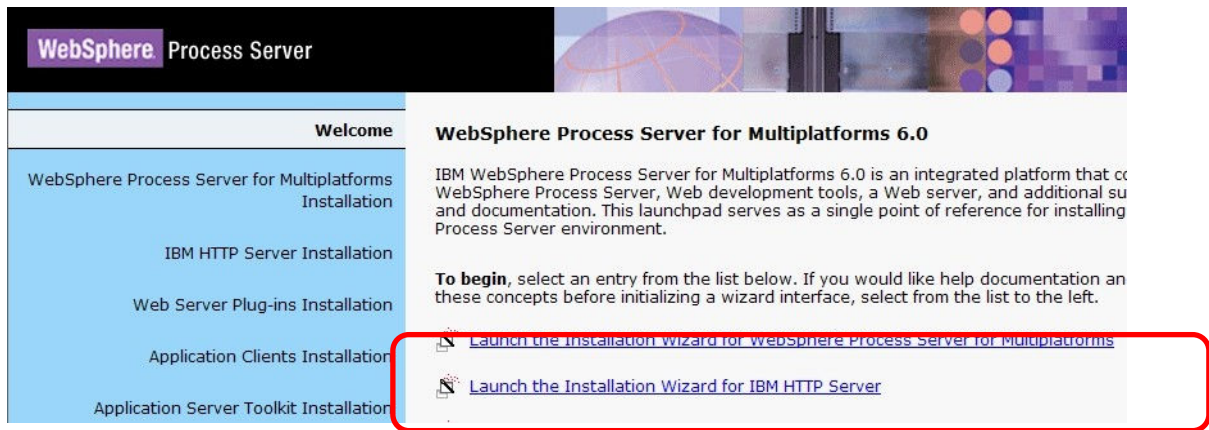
WebSphere. Process Server

Welcome

WebSphere Process Server for Multiplatforms Installation

IBM HTTP Server Installation

Web Server Plug-ins Installation

Application Clients Installation

Application Server Toolkit Installation

WebSphere Process Server for Multiplatforms 6.0

IBM WebSphere Process Server for Multiplatforms 6.0 is an integrated platform that co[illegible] WebSphere Process Server, Web development tools, a Web server, and additional su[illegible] and documentation. This launchpad serves as a single point of reference for installing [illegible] Process Server environment.

To begin, select an entry from the list below. If you would like help documentation an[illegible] these concepts before initializing a wizard interface, select from the list to the left.

Launch the Installation Wizard for WebSphere Process Server for Multiplatforms

Launch the Installation Wizard for IBM HTTP Server